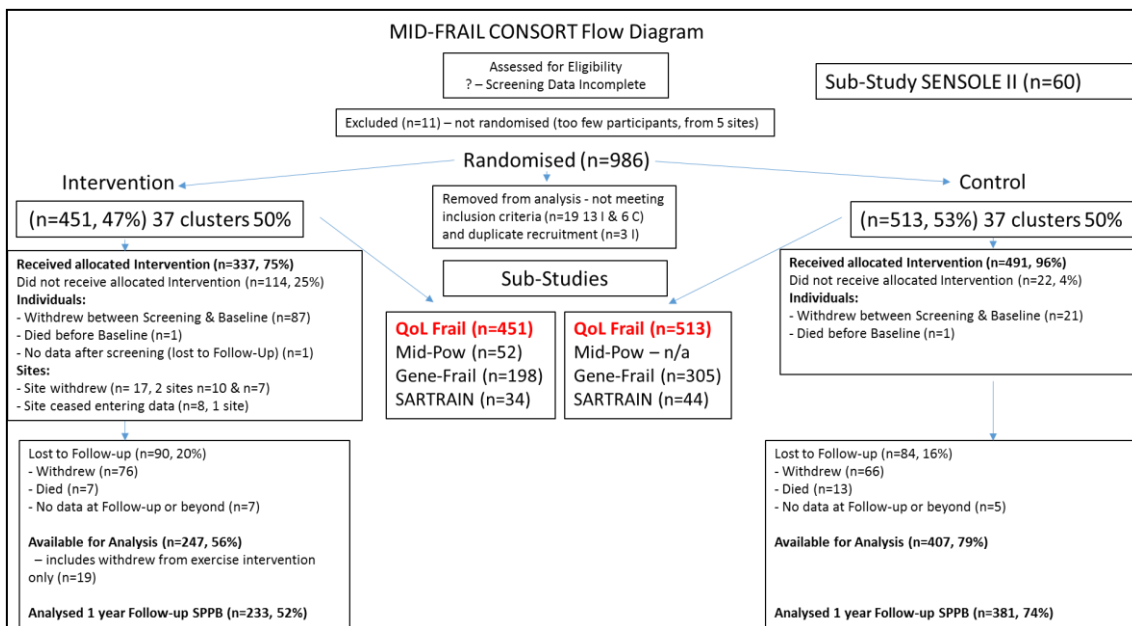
MID-FRAIL CONSORT Flow Diagram

Assessed for Eligibility
? – Screening Data Incomplete

Sub-Study SENSOLE II (n=60)

Excluded (n=11) – not randomised (too few participants, from 5 sites)

Randomised (n=986)

Intervention

Removed from analysis - not meeting inclusion criteria (n=19 13 I & 6 C) and duplicate recruitment (n=3 I)

Control

(n=451, 47%) 37 clusters 50%

(n=513, 53%) 37 clusters 50%

**Received allocated Intervention (n=337, 75%)**
Did not receive allocated Intervention (n=114, 25%)
**Individuals:**
- Withdrew between Screening & Baseline (n=87)
- Died before Baseline (n=1)
- No data after screening (lost to Follow-Up) (n=1)
**Sites:**
- Site withdrew (n= 17, 2 sites n=10 & n=7)
- Site ceased entering data (n=8, 1 site)

Sub-Studies

QoL Frail (n=451)
Mid-Pow (n=52)
Gene-Frail (n=198)
SARTRAIN (n=34)

QoL Frail (n=513)
Mid-Pow – n/a
Gene-Frail (n=305)
SARTRAIN (n=44)

**Received allocated Intervention (n=491, 96%)**
Did not receive allocated Intervention (n=22, 4%)
**Individuals:**
- Withdrew between Screening & Baseline (n=21)
- Died before Baseline (n=1)

Lost to Follow-up (n=90, 20%)
- Withdrew (n=76)
- Died (n=7)
- No data at Follow-up or beyond (n=7)

**Available for Analysis (n=247, 56%)**
– includes withdrew from exercise intervention only (n=19)

**Analysed 1 year Follow-up SPPB (n=233, 52%)**

Lost to Follow-up (n=84, 16%)
- Withdrew (n=66)
- Died (n=13)
- No data at Follow-up or beyond (n=5)

**Available for Analysis (n=407, 79%)**

**Analysed 1 year Follow-up SPPB (n=381, 74%)**